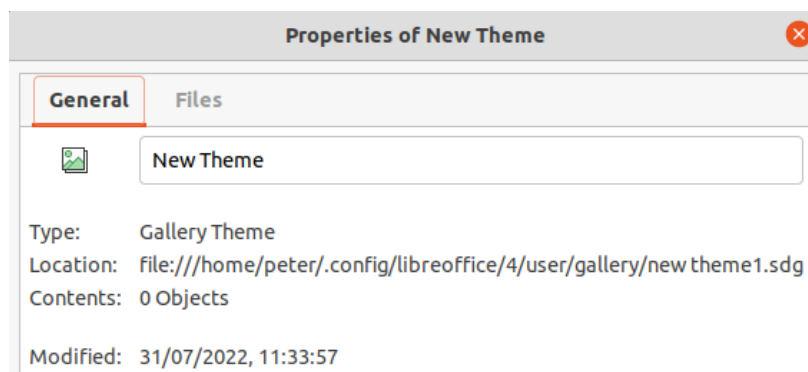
Properties of New Theme

General

Files

New Theme

Type: Gallery Theme
Location: file:///home/peter/.config/libreoffice/4/user/gallery/new theme1.sdg
Contents: 0 Objects

Modified: 31/07/2022, 11:33:57